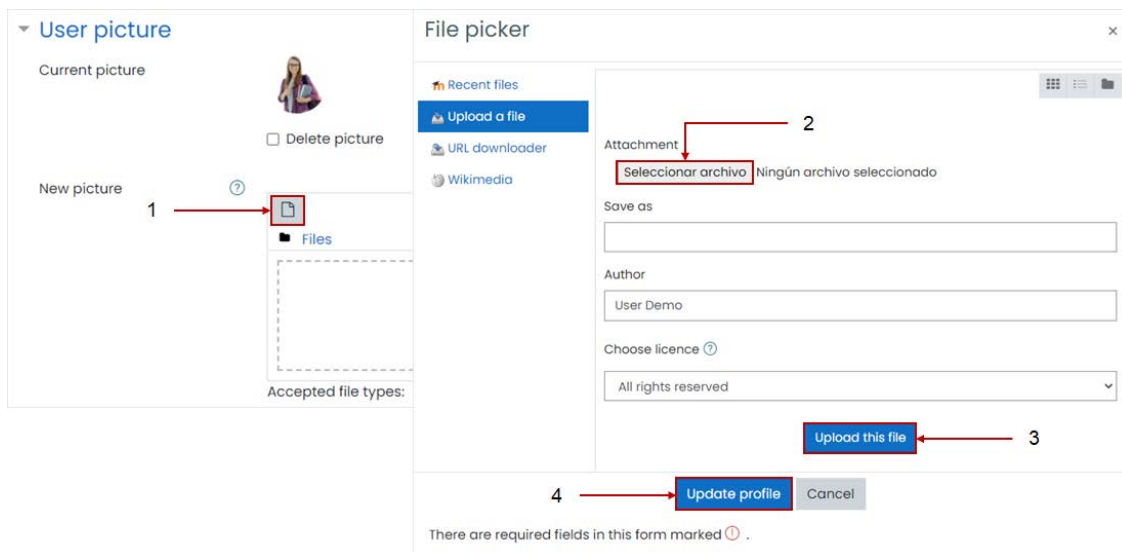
User picture

Current picture

Delete picture

New picture

1

Files

Accepted file types:

File picker

×

Recent files

Upload a file

URL downloader

Wikimedia

2

Attachment

Seleccionar archivo Ningún archivo seleccionado

Save as

Author

User Demo

Choose licence

All rights reserved

Upload this file

3

4

Update profile

Cancel

There are required fields in this form marked .